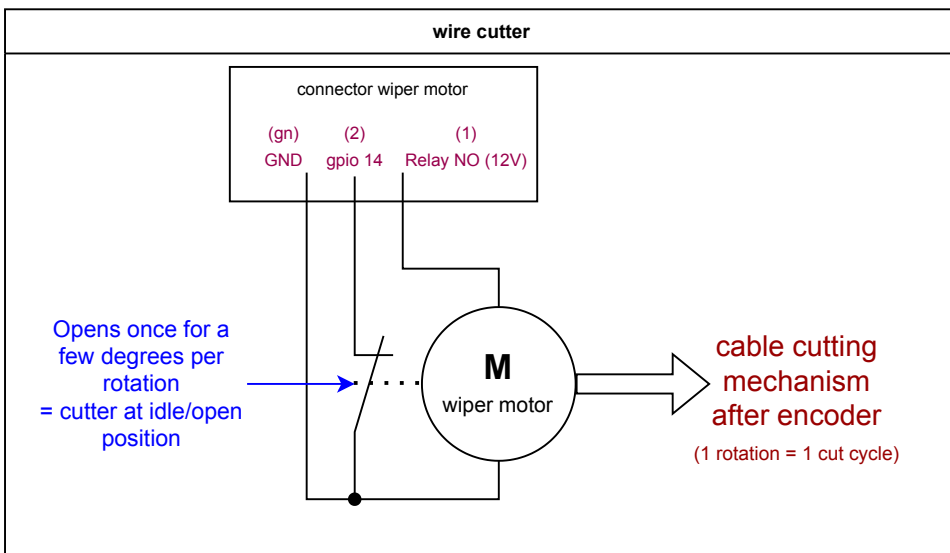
wire cutter

connector wiper motor

(gn)
GND

(2)
gpio 14

(1)
Relay NO (12V)

Opens once for a few degrees per rotation
= cutter at idle/open position

M
wiper motor

cable cutting mechanism after encoder

(1 rotation = 1 cut cycle)